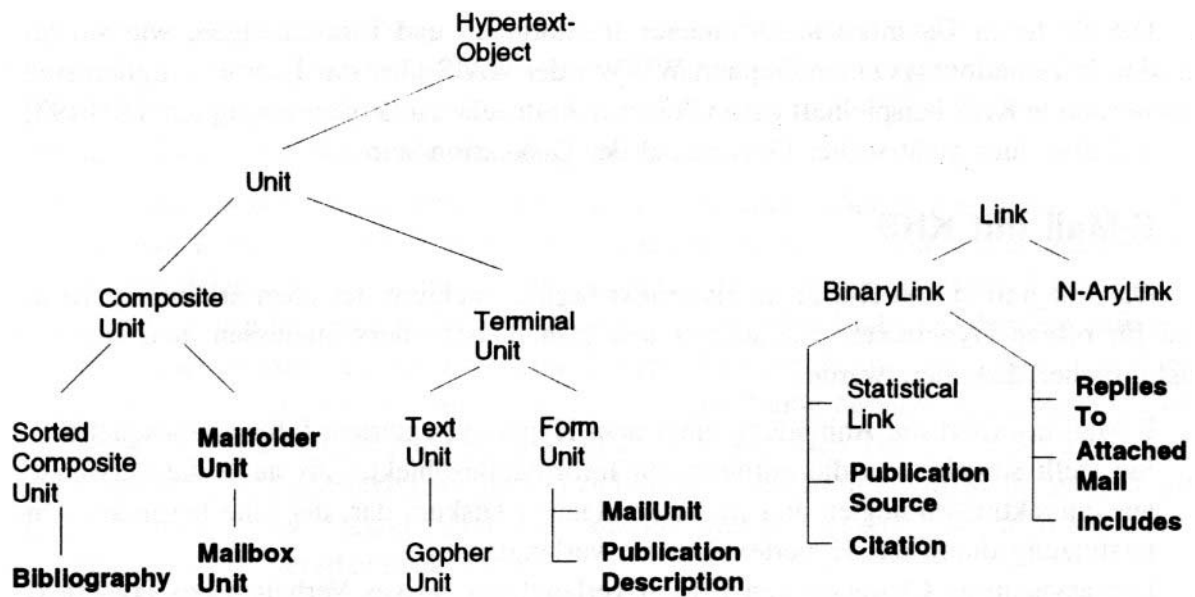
Hypertext-Object

Unit

Composite Unit

Terminal Unit

Sorted Composite Unit

Bibliography

Mailfolder Unit

Mailbox Unit

Text Unit

Gopher Unit

Form Unit

MailUnit

Publication Description

Link

BinaryLink

N-AryLink

Statistical Link

Publication Source

Citation

Replies To

Attached Mail

Includes